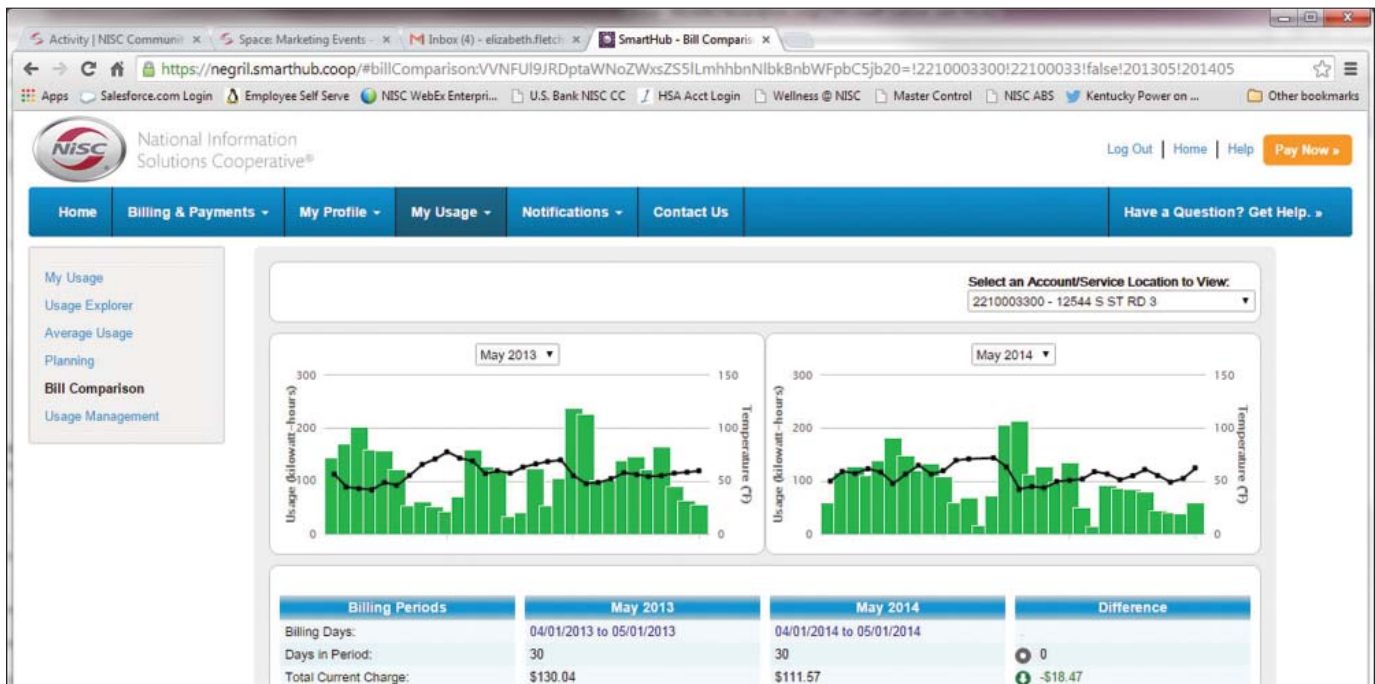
Activity | NISC Communi ×
Space: Marketing Events ×
Inbox (4) - elizabeth.fletch ×
SmartHub - Bill Comparis ×

https://negril.smarthub.coop/#billComparison:VVNFUl9JRDptaWNoZWxsZS5lLmhhbnNlbkBnbWFpbC5jb20=!2210003300!22100033!false!201305!201405

Apps Salesforce.com Login Employee Self Serve NISC WebEx Enterpri... U.S. Bank NISC CC HSA Acct Login Wellness @ NISC Master Control NISC ABS Kentucky Power on ... Other bookmarks

NISC National Information Solutions Cooperative®

Log Out | Home | Help Pay Now »

Home Billing & Payments My Profile My Usage Notifications Contact Us Have a Question? Get Help. »

My Usage
Usage Explorer
Average Usage
Planning
Bill Comparison
Usage Management

Select an Account/Service Location to View:
2210003300 - 12544 S ST RD 3

May 2013

300 200 100 0
Usage (kilowatt-hours)
150 100 50 0
Temperature (°F)

May 2014

300 200 100 0
Usage (kilowatt-hours)
150 100 50 0
Temperature (°F)

| Billing Periods | May 2013 | May 2014 | Difference |
|---|---|---|---|
| Billing Days: | 04/01/2013 to 05/01/2013 | 04/01/2014 to 05/01/2014 | - |
| Days in Period: | 30 | 30 | 0 |
| Total Current Charge: | $130.04 | $111.57 | -$18.47 |